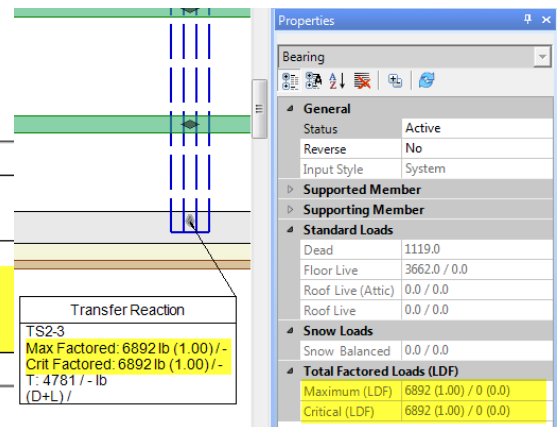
Transfer Reaction
TS2-3
Max Factored: 6892 lb (1.00) / -
Crit Factored: 6892 lb (1.00) / -
T: 4781 / - lb
(D+L) /

Properties
Bearing

| General | |
|---|---|
| Status | Active |
| Reverse | No |
| Input Style | System |
| Supported Member | |
| Supporting Member | |
| Standard Loads | |
| Dead | 1119.0 |
| Floor Live | 3662.0 / 0.0 |
| Roof Live (Attic) | 0.0 / 0.0 |
| Roof Live | 0.0 / 0.0 |
| Snow Loads | |
| Snow Balanced | 0.0 / 0.0 |
| Total Factored Loads (LDF) | |
| Maximum (LDF) | 6892 (1.00) / 0 (0.0) |
| Critical (LDF) | 6892 (1.00) / 0 (0.0) |